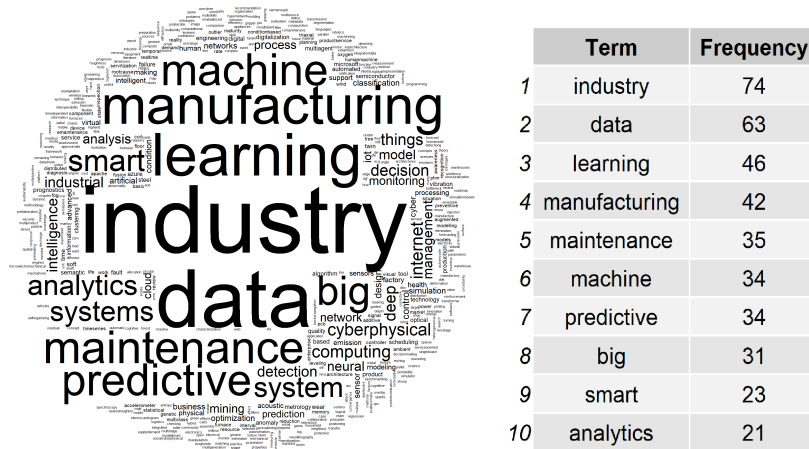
industry
data
manufacturing
learning
machine
maintenance
predictive
analytics
smart
big
systems
system
computing
cyberphysical
internet
deep
decision
model
things
industrial
intelligence
network
process
networks
detection
neural
prediction
mining
optimization
monitoring
management
cloud
analysis
classification
simulation
engineering
digitalization
technology
sensors
health
business
soft
twin
iot

| | Term | Frequency |
|---|---|---|
| 1 | industry | 74 |
| 2 | data | 63 |
| 3 | learning | 46 |
| 4 | manufacturing | 42 |
| 5 | maintenance | 35 |
| 6 | machine | 34 |
| 7 | predictive | 34 |
| 8 | big | 31 |
| 9 | smart | 23 |
| 10 | analytics | 21 |